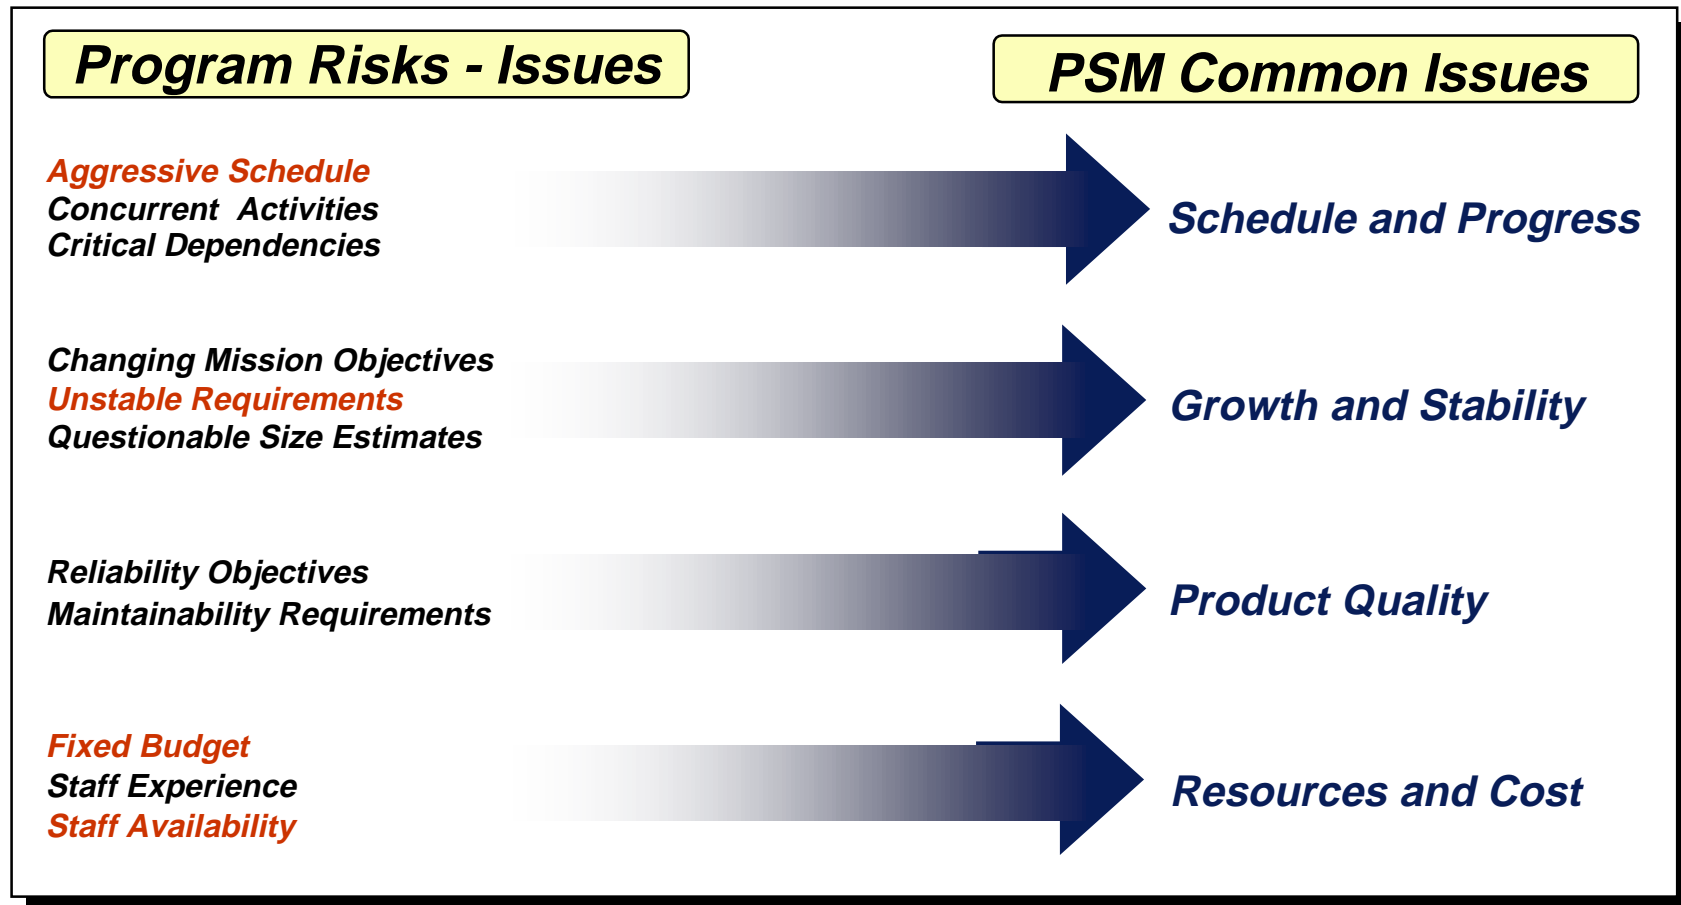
Program Risks - Issues

PSM Common Issues

Aggressive Schedule
Concurrent Activities
Critical Dependencies

Schedule and Progress

Changing Mission Objectives
Unstable Requirements
Questionable Size Estimates

Growth and Stability

Reliability Objectives
Maintainability Requirements

Product Quality

Fixed Budget
Staff Experience
Staff Availability

Resources and Cost